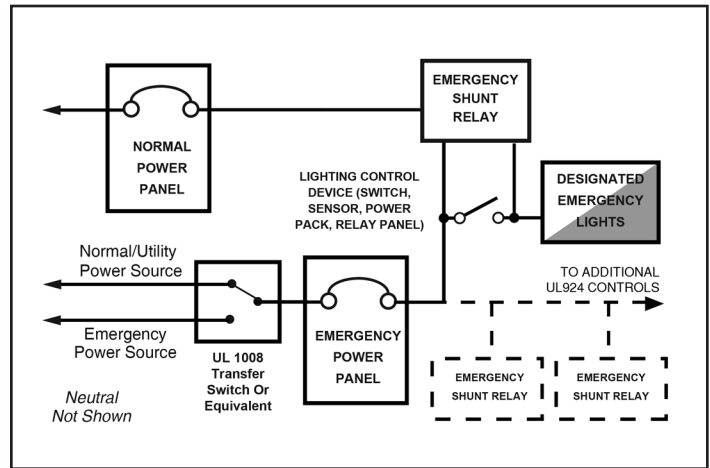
NORMAL POWER PANEL

EMERGENCY SHUNT RELAY

LIGHTING CONTROL DEVICE (SWITCH, SENSOR, POWER PACK, RELAY PANEL)

DESIGNATED EMERGENCY LIGHTS

Normal/Utility Power Source

Emergency Power Source

UL 1008 Transfer Switch Or Equivalent

EMERGENCY POWER PANEL

TO ADDITIONAL UL924 CONTROLS

EMERGENCY SHUNT RELAY

EMERGENCY SHUNT RELAY

Neutral Not Shown